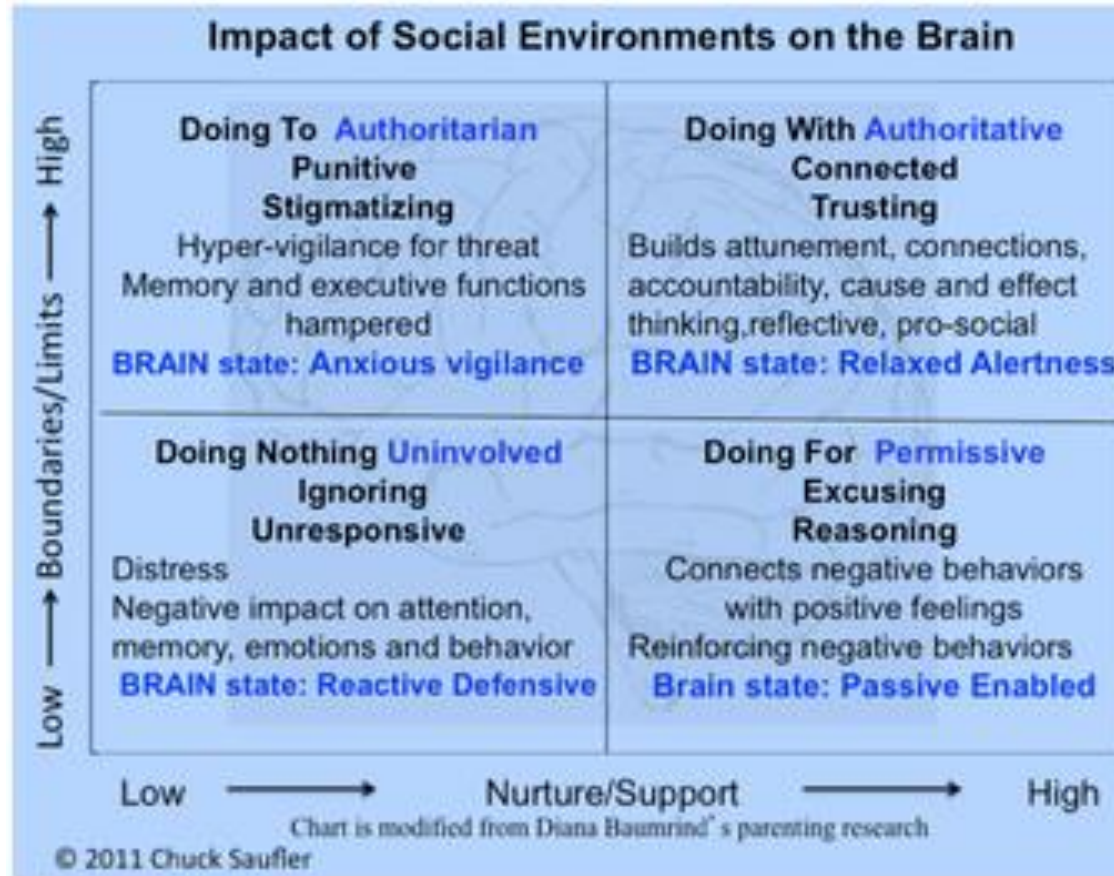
Impact of Social Environments on the Brain

High ⟵ Boundaries/Limits ⟵ Low

| Doing To Authoritarian<br>Punitive<br>Stigmatizing<br>Hyper-vigilance for threat<br>Memory and executive functions hampered<br>BRAIN state: Anxious vigilance | Doing With Authoritative<br>Connected<br>Trusting<br>Builds attunement, connections, accountability, cause and effect thinking,reflective, pro-social<br>BRAIN state: Relaxed Alertness |
|---|---|
| Doing Nothing Uninvolved<br>Ignoring<br>Unresponsive<br>Distress<br>Negative impact on attention, memory, emotions and behavior<br>BRAIN state: Reactive Defensive | Doing For Permissive<br>Excusing<br>Reasoning<br>Connects negative behaviors with positive feelings<br>Reinforcing negative behaviors<br>Brain state: Passive Enabled |

Low ⟶ Nurture/Support ⟶ High

Chart is modified from Diana Baumrind's parenting research

© 2011 Chuck Saufler